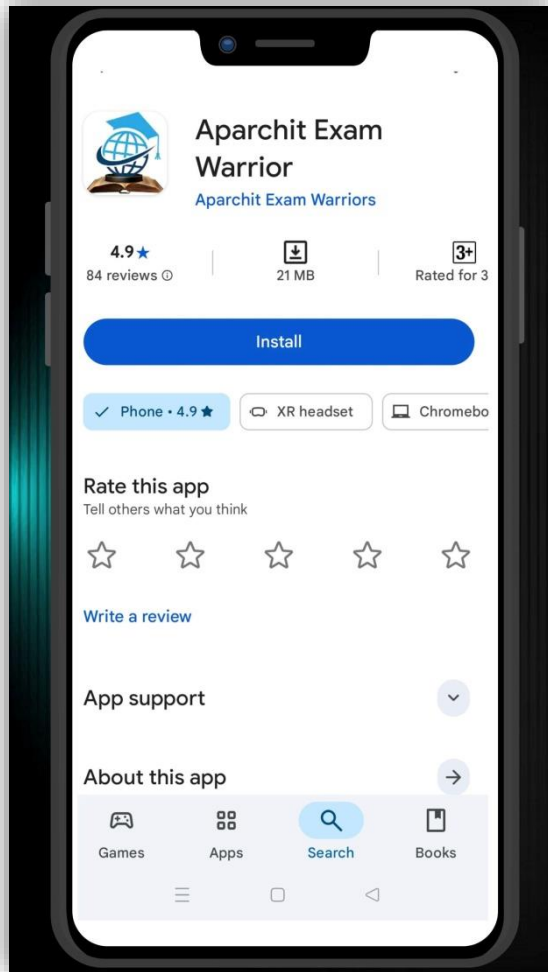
Aparchit Exam Warrior
Aparchit Exam Warriors

4.9★
84 reviews ⓘ

21 MB

3+
Rated for 3

Install

✓ Phone • 4.9★

XR headset

Chromebo

Rate this app
Tell others what you think

Write a review

App support

About this app

Games
Apps
Search
Books